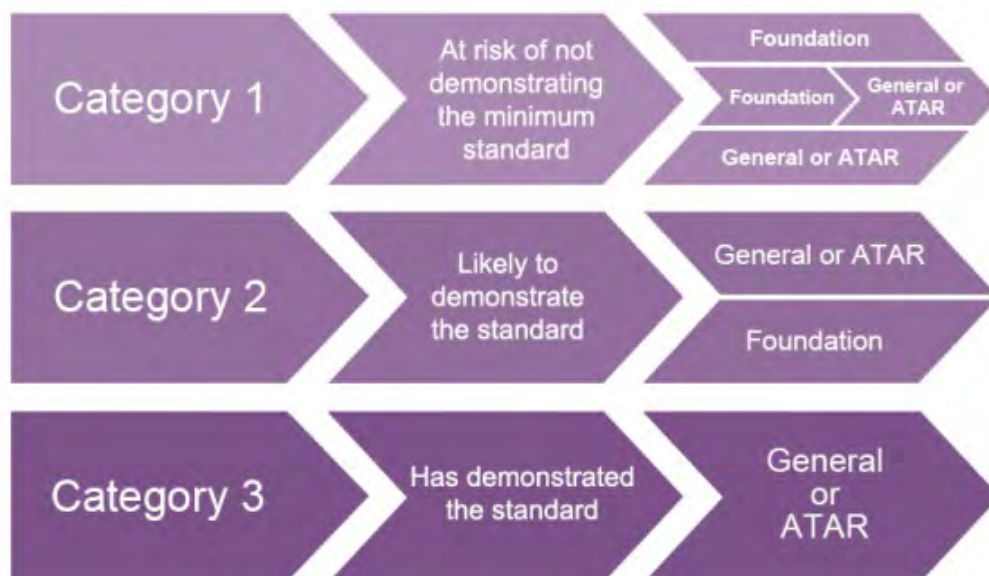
Category 1

At risk of not demonstrating the minimum standard

Foundation

Foundation

General or ATAR

General or ATAR

Category 2

Likely to demonstrate the standard

General or ATAR

Foundation

Category 3

Has demonstrated the standard

General or ATAR